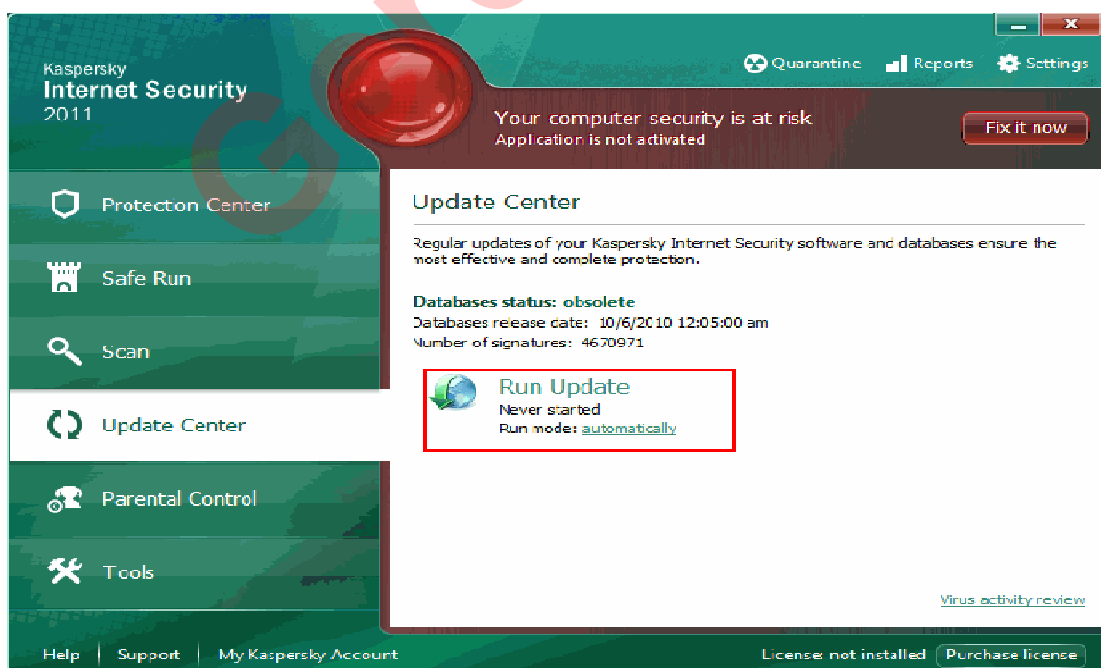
Kaspersky
Internet Security
2011

Quarantine Reports Settings

Your computer security is at risk
Application is not activated

Fix it now

Protecton Center

Safe Run

Scan

Update Center

Parental Control

Tools

Update Center

Regular updates of your Kaspersky Internet Security software and databases ensure the most effective and complete protection.

Databases status: obsolete
Databases release date: 10/6/2010 12:05:00 am
Number of signatures: 4670971

Run Update
Never started
Run mode: automatically

Virus activity review

Help | Support | My Kaspersky Account

License: not installed Purchase license